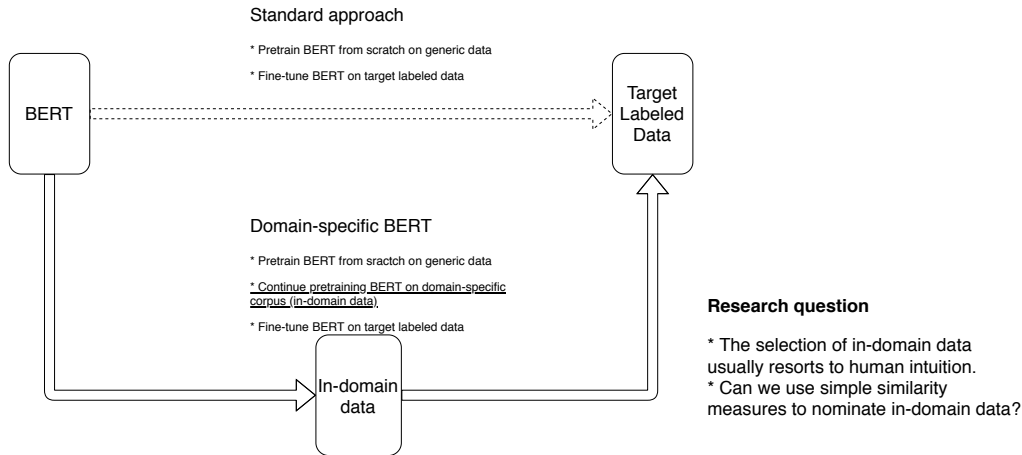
Standard approach

* Pretrain BERT from scratch on generic data

* Fine-tune BERT on target labeled data

BERT

Target Labeled Data

Domain-specific BERT

* Pretrain BERT from sractch on generic data

* Continue pretraining BERT on domain-specific corpus (in-domain data)

* Fine-tune BERT on target labeled data

In-domain data

**Research question**

* The selection of in-domain data usually resorts to human intuition.
* Can we use simple similarity measures to nominate in-domain data?